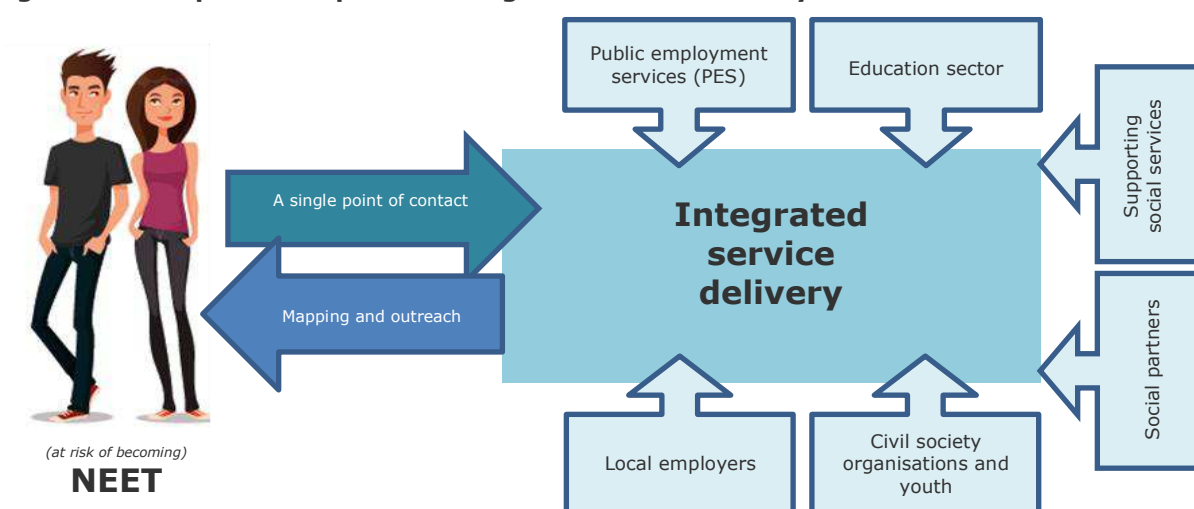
Public employment services (PES)

Education sector

Supporting social services

A single point of contact

Integrated service delivery

Mapping and outreach

Social partners

Local employers

Civil society organisations and youth

(at risk of becoming)
NEET